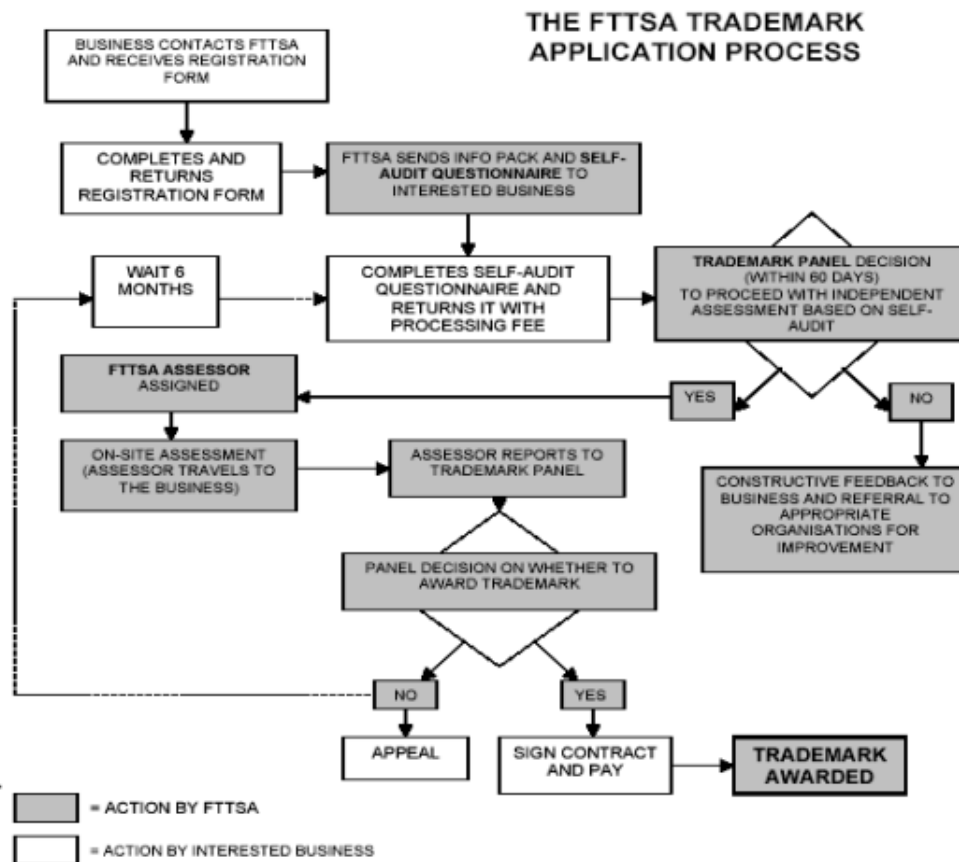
THE FTTSA TRADEMARK APPLICATION PROCESS

BUSINESS CONTACTS FTTSA AND RECEIVES REGISTRATION FORM

COMPLETES AND RETURNS REGISTRATION FORM

FTTSA SENDS INFO PACK AND SELF-AUDIT QUESTIONNAIRE TO INTERESTED BUSINESS

WAIT 6 MONTHS

COMPLETES SELF-AUDIT QUESTIONNAIRE AND RETURNS IT WITH PROCESSING FEE

TRADEMARK PANEL DECISION (WITHIN 60 DAYS) TO PROCEED WITH INDEPENDENT ASSESSMENT BASED ON SELF-AUDIT

FTTSA ASSESSOR ASSIGNED

YES

NO

ON-SITE ASSESSMENT (ASSESSOR TRAVELS TO THE BUSINESS)

ASSESSOR REPORTS TO TRADEMARK PANEL

CONSTRUCTIVE FEEDBACK TO BUSINESS AND REFERRAL TO APPROPRIATE ORGANISATIONS FOR IMPROVEMENT

PANEL DECISION ON WHETHER TO AWARD TRADEMARK

NO

YES

APPEAL

SIGN CONTRACT AND PAY

TRADEMARK AWARDED

= ACTION BY FTTSA

= ACTION BY INTERESTED BUSINESS